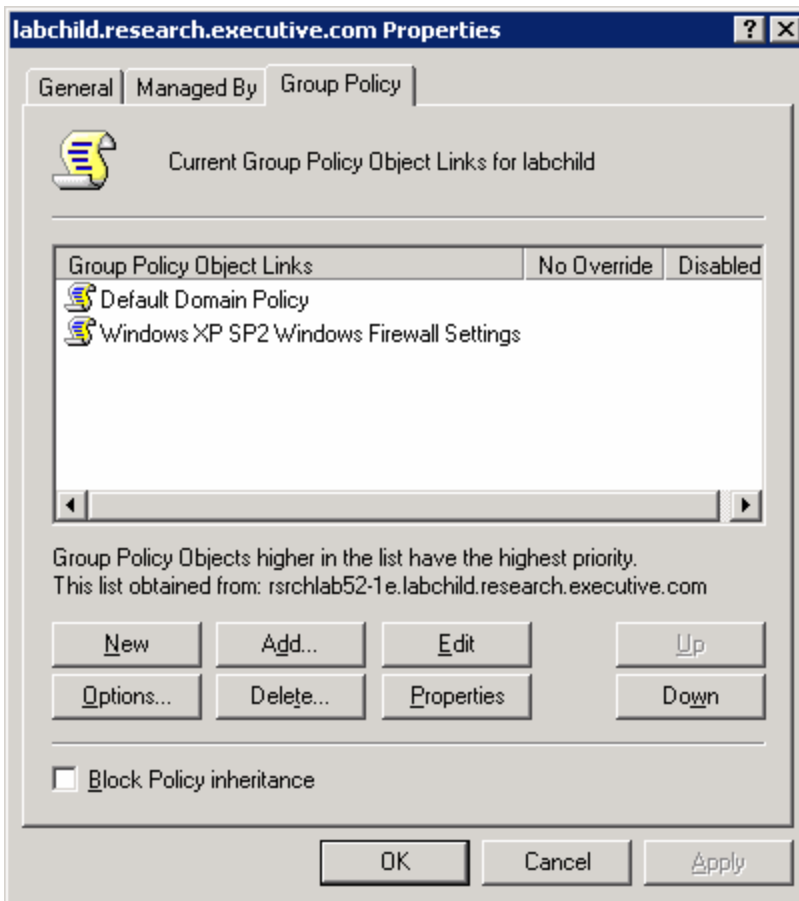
labchild.research.executive.com Properties

? X

General | Managed By | Group Policy

Current Group Policy Object Links for labchild

| Group Policy Object Links | No Override | Disabled |
|---|---|---|
| Default Domain Policy | | |
| Windows XP SP2 Windows Firewall Settings | | |

Group Policy Objects higher in the list have the highest priority.
This list obtained from: rsrchlab52-1e.labchild.research.executive.com

New Add... Edit Up

Options... Delete... Properties Down

Block Policy inheritance

OK Cancel Apply